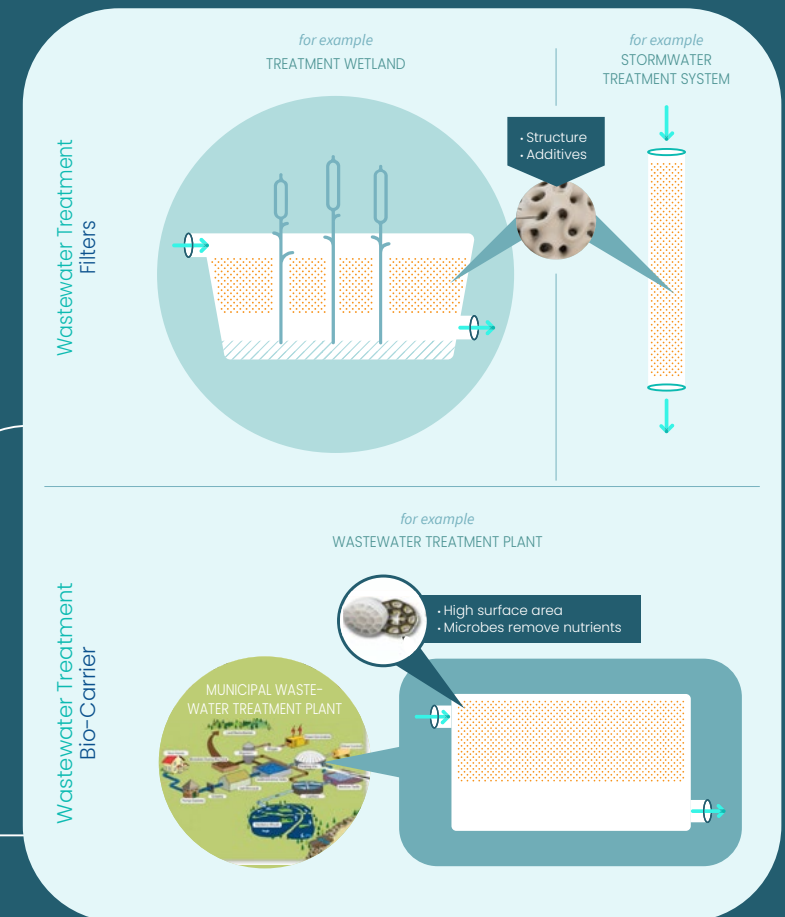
Wastewater Treatment
Filters

for example
TREATMENT WETLAND

for example
STORMWATER TREATMENT SYSTEM

• Structure
• Additives

Wastewater Treatment
Bio-Carrier

for example
WASTEWATER TREATMENT PLANT

• High surface area
• Microbes remove nutrients

MUNICIPAL WASTEWATER TREATMENT PLANT